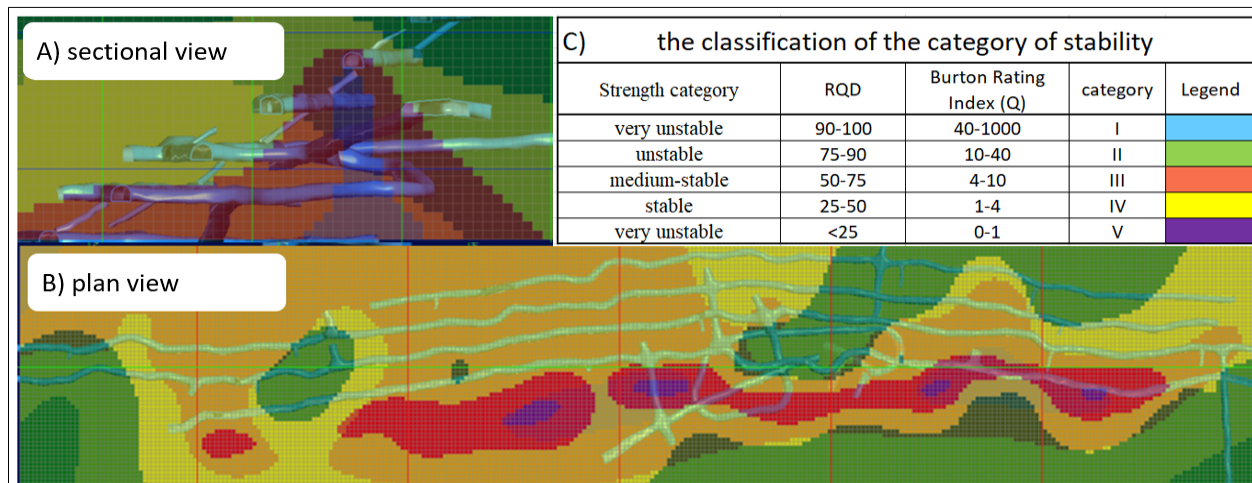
A) sectional view

C) the classification of the category of stability

| Strength category | RQD | Burton Rating Index (Q) | category | Legend |
|---|---|---|---|---|
| very unstable | 90-100 | 40-1000 | I | |
| unstable | 75-90 | 10-40 | II | |
| medium-stable | 50-75 | 4-10 | III | |
| stable | 25-50 | 1-4 | IV | |
| very unstable | <25 | 0-1 | V | |

B) plan view